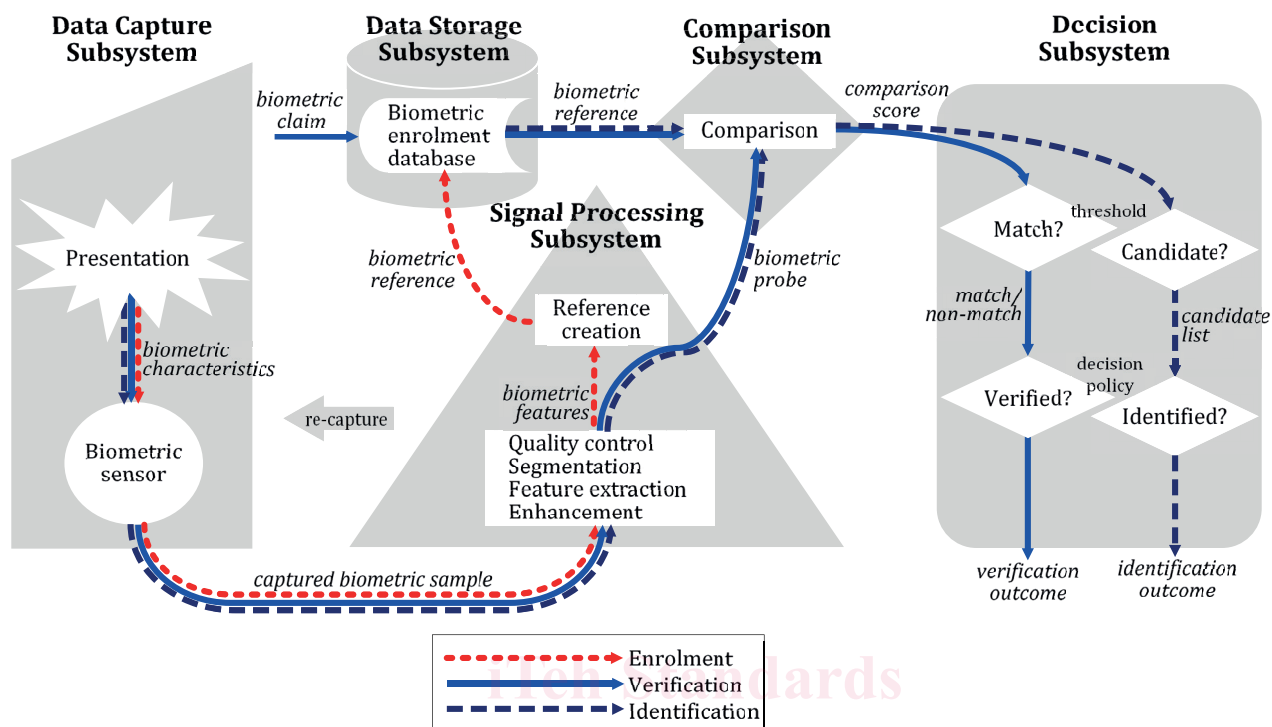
Data Capture Subsystem

Data Storage Subsystem

Comparison Subsystem

Decision Subsystem

biometric claim

Biometric enrolment database

biometric reference

Comparison

comparison score

Signal Processing Subsystem

Match?

threshold

Candidate?

Presentation

biometric reference

biometric probe

Reference creation

match/ non-match

candidate list

biometric characteristics

decision policy

biometric features

Verified?

Identified?

re-capture

Quality control
Segmentation
Feature extraction
Enhancement

Biometric sensor

captured biometric sample

verification outcome

identification outcome

Enrolment
Verification
Identification

iTeh Standards